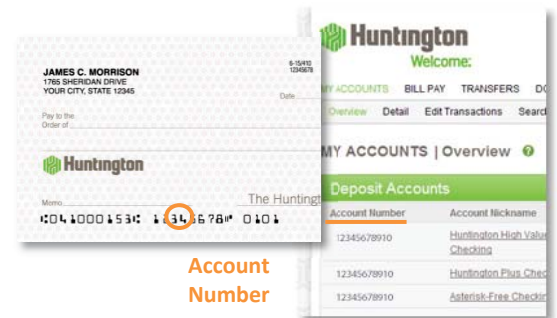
JAMES C. MORRISON
1765 SHERIDAN DRIVE
YOUR CITY, STATE 12345

6-15/410
1234567B

Date

Pay to the Order of

Huntington

Memo

The Huntingt

⑆041000153⑆ 12345678⑈ 0101

Account Number

Huntington
Welcome:

MY ACCOUNTS BILL PAY TRANSFERS DO

Overview Detail Edit Transactions Search

MY ACCOUNTS | Overview

Deposit Accounts

| Account Number | Account Nickname |
|---|---|
| 12345678910 | Huntington High Value Checking |
| 12345678910 | Huntington Plus Checki |
| 12345678910 | Asterisk-Free Checkin |